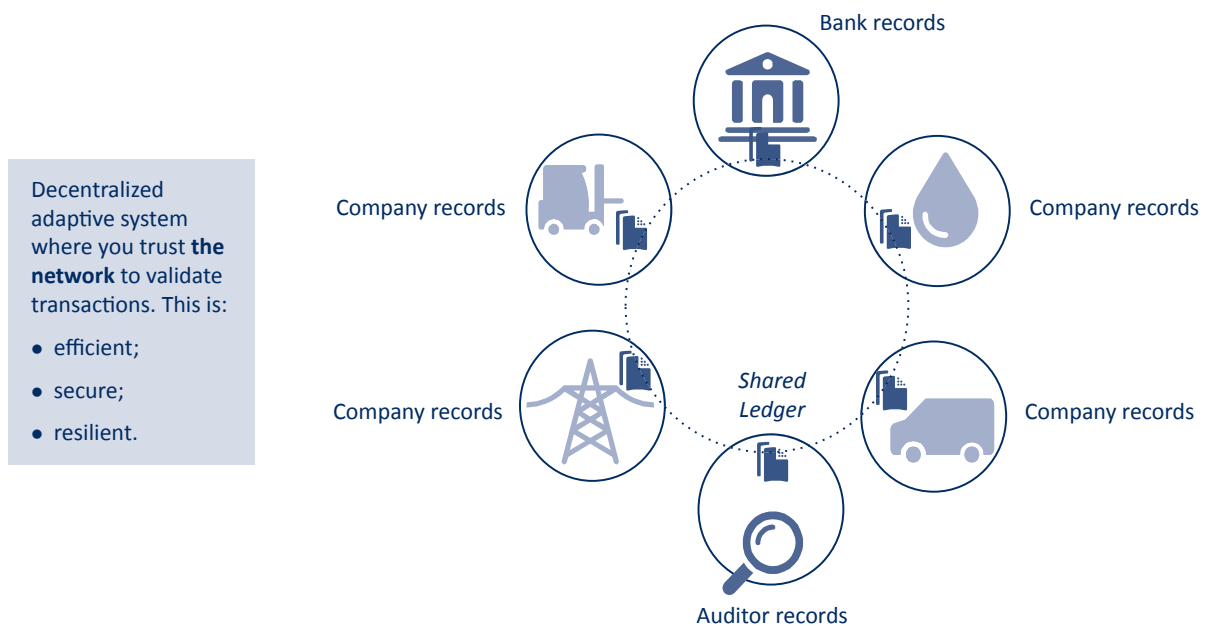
Decentralized adaptive system where you trust **the network** to validate transactions. This is:

- efficient;
- secure;
- resilient.

Bank records

Company records

Company records

Shared Ledger

Company records

Company records

Auditor records